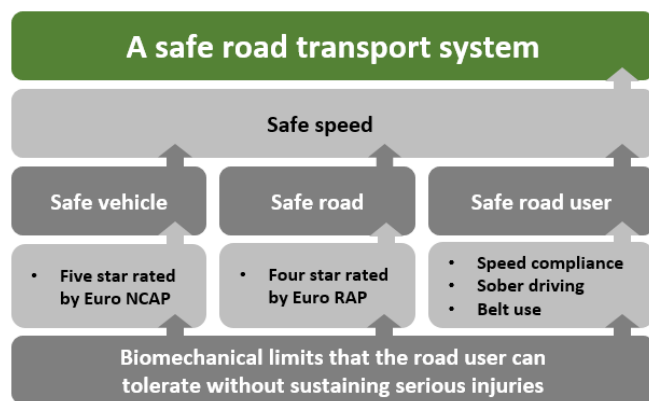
A safe road transport system

Safe speed

Safe vehicle

Safe road

Safe road user

• Five star rated by Euro NCAP

• Four star rated by Euro RAP

• Speed compliance
• Sober driving
• Belt use

Biomechanical limits that the road user can tolerate without sustaining serious injuries